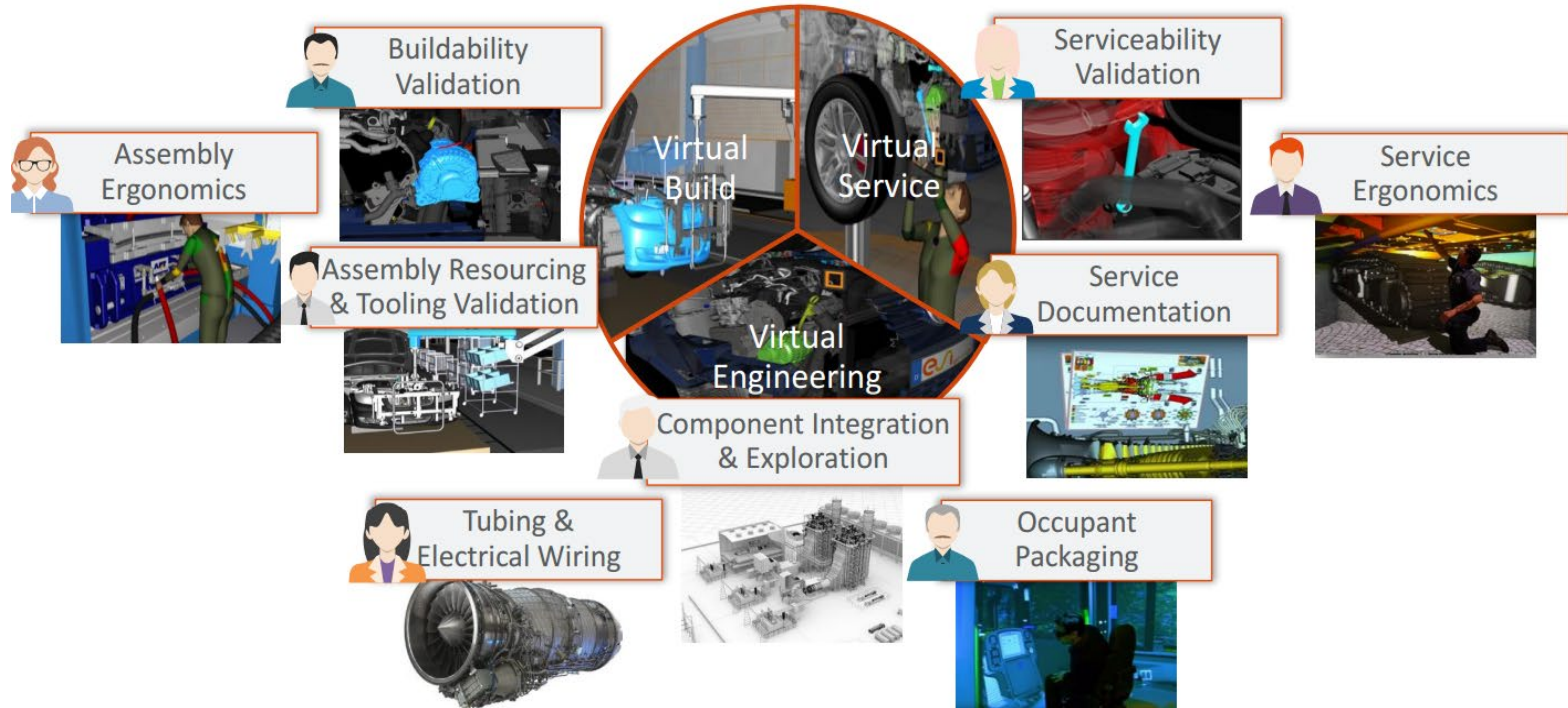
Buildability Validation

Assembly Ergonomics

Assembly Resourcing & Tooling Validation

Virtual Build

Virtual Service

Virtual Engineering

Serviceability Validation

Service Ergonomics

Service Documentation

Component Integration & Exploration

Tubing & Electrical Wiring

Occupant Packaging